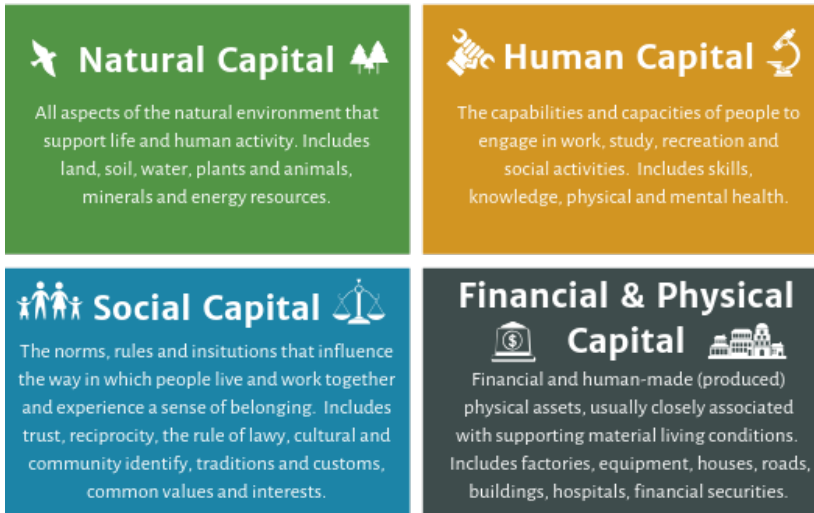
Natural Capital

All aspects of the natural environment that support life and human activity. Includes land, soil, water, plants and animals, minerals and energy resources.

Human Capital

The capabilities and capacities of people to engage in work, study, recreation and social activities. Includes skills, knowledge, physical and mental health.

Social Capital

The norms, rules and insitutions that influence the way in which people live and work together and experience a sense of belonging. Includes trust, reciprocity, the rule of lawy, cultural and community identify, traditions and customs, common values and interests.

Financial & Physical Capital

Financial and human-made (produced) physical assets, usually closely associated with supporting material living conditions. Includes factories, equipment, houses, roads, buildings, hospitals, financial securities.